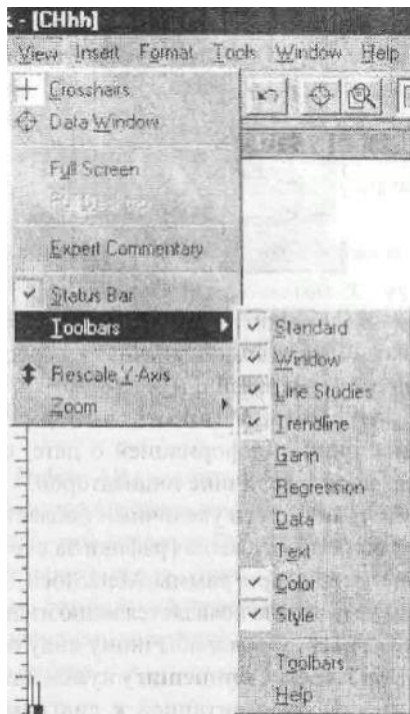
k - [CHhh]

View Insert Format Tools Window Help

Crosshairs
Data Window
Full Screen
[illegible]
Expert Commentary
Status Bar
Toolbars
Rescale Y-Axis
Zoom

Standard
Window
Line Studies
Trendline
Gann
Regression
Data
Text
Color
Style
Toolbars...
Help